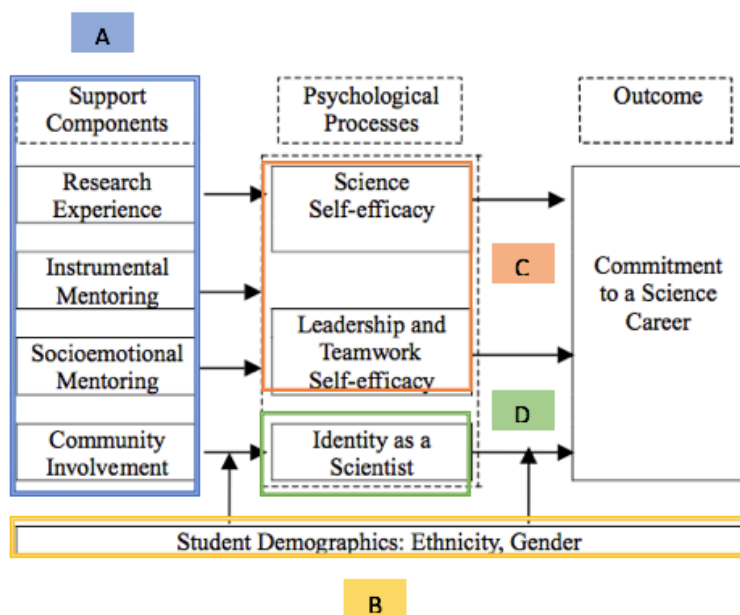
A

Support Components

Research Experience

Instrumental Mentoring

Socioemotional Mentoring

Community Involvement

Psychological Processes

Science Self-efficacy

Leadership and Teamwork Self-efficacy

Identity as a Scientist

C

D

Outcome

Commitment to a Science Career

Student Demographics: Ethnicity, Gender

B